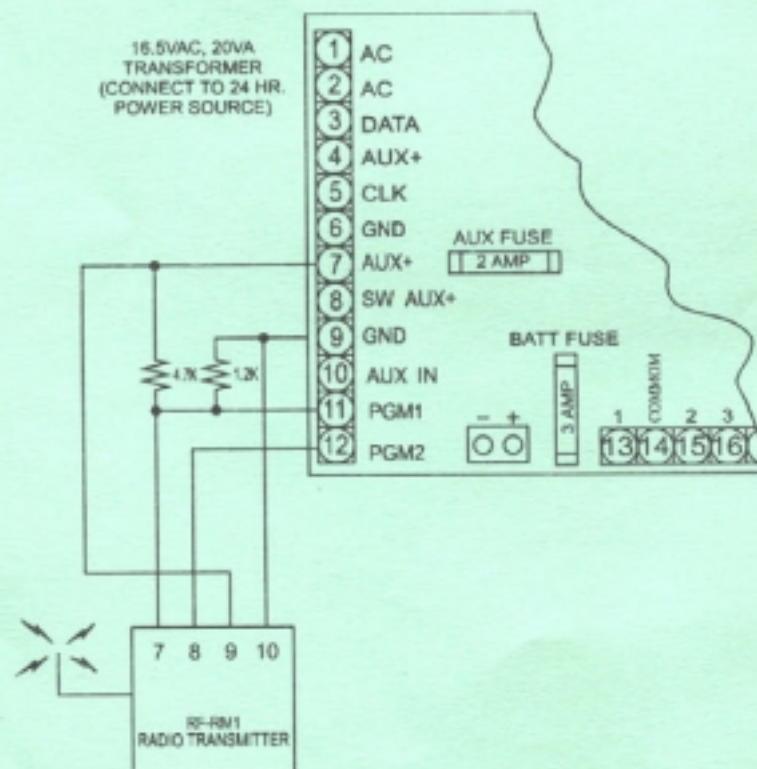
16.5VAC, 20VA TRANSFORMER (CONNECT TO 24 HR. POWER SOURCE)

1 AC
2 AC
3 DATA
4 AUX+
5 CLK
6 GND
7 AUX+
8 SW AUX+
9 GND
10 AUX IN
11 PGM1
12 PGM2

AUX FUSE
2 AMP

BATT FUSE
3 AMP

– +

1 COMMON 2 3
13 14 15 16

4.7K 1.2K

7 8 9 10

RF-RM1
RADIO TRANSMITTER